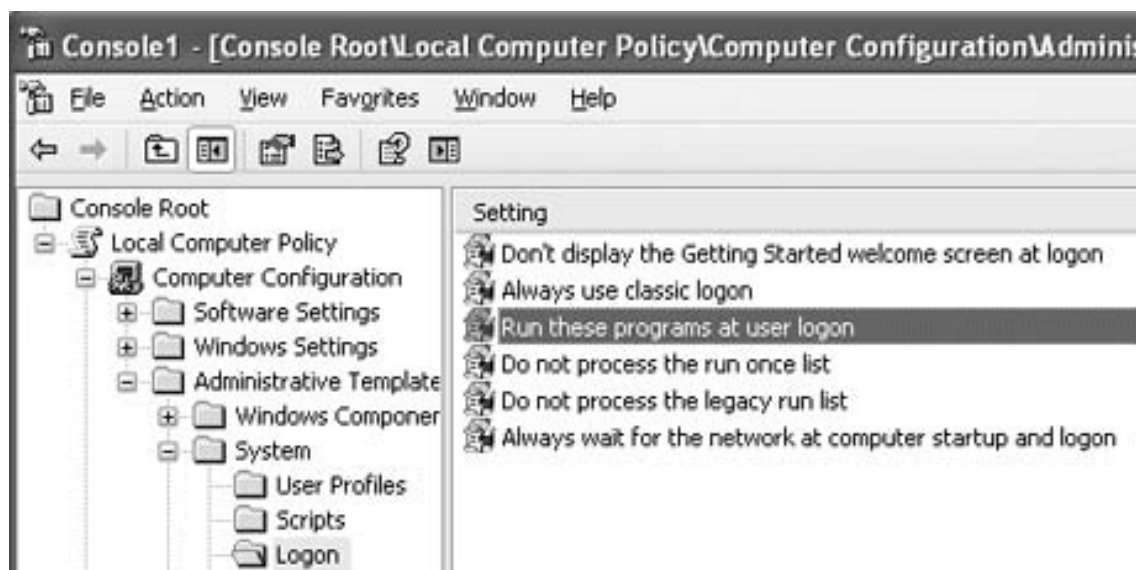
Console1 - [Console Root\Local Computer Policy\Computer Configuration\Adminis

File Action View Favorites Window Help

Console Root
Local Computer Policy
Computer Configuration
Software Settings
Windows Settings
Administrative Template
Windows Componer
System
User Profiles
Scripts
Logon

Setting
Don't display the Getting Started welcome screen at logon
Always use classic logon
Run these programs at user logon
Do not process the run once list
Do not process the legacy run list
Always wait for the network at computer startup and logon